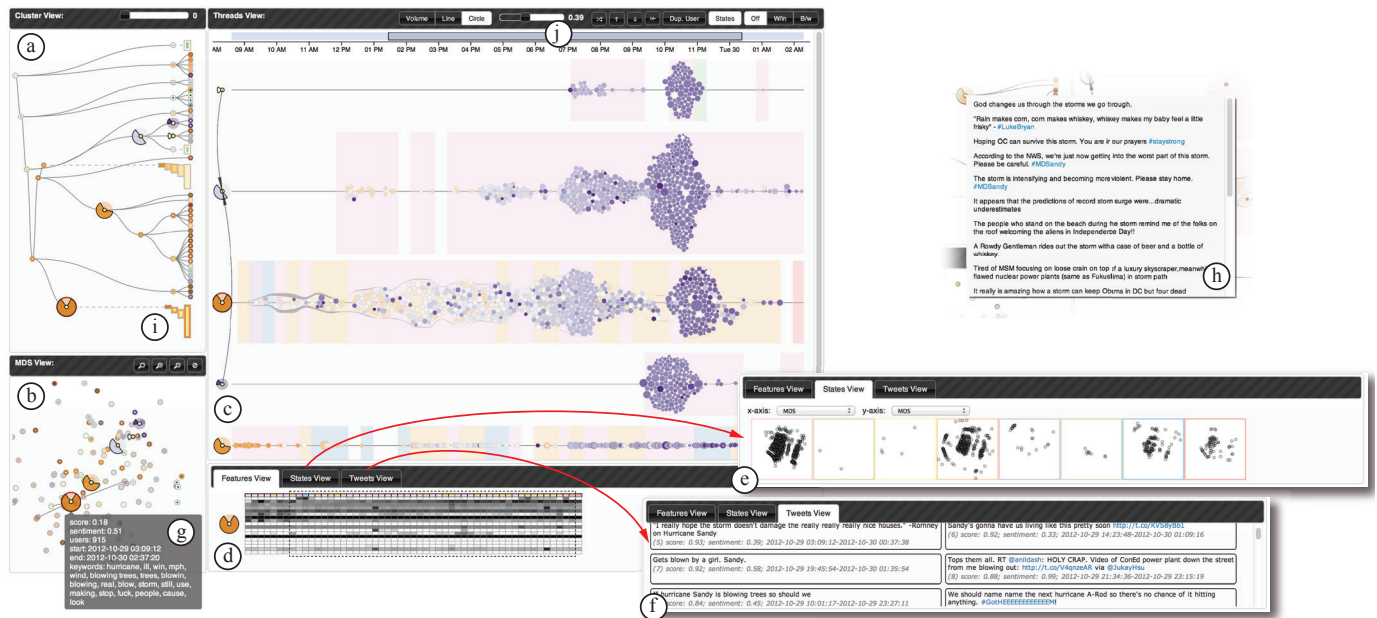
Cluster View:

0

a

i

MDS View:

b

score: 0.18
sentiment: 0.51
users: 915
start: 2012-10-29 03:09:12
end: 2012-10-30 02:37:20
keywords: hurricane, ill, win, mph, wind, blowing trees, trees, blowin, blowing, real, blow, storm, still, use, making, stop, fuck, people, cause, look

g

Threads View:

Volume Line Circle 0.39 Dup. User States Off W/in B/w

j

AM 09 AM 10 AM 11 AM 12 PM 01 PM 02 PM 03 PM 04 PM 05 PM 06 PM 07 PM 08 PM 09 PM 10 PM 11 PM Tue 30 01 AM 02 AM

c

Features View States View Tweets View

d

God changes us through the storms we go through.

"Rain makes corn, corn makes whiskey, whiskey makes my baby feel a little frisky" - #LukeBryan

Hoping OC can survive this storm. You are ir our prayers #staystrong

According to the NWS, we're just now getting into the worst part of this storm. Please be careful. #MDSandy

The storm is intensifying and becoming more violent. Please stay home. #MDSandy

It appears that the predictions of record storm surge were...dramatic underestimates

The people who stand on the beach during he storm remind me of the folks on the roof welcoming the aliens in Independence Day!!

A Rowdy Gentleman rides out the storm witha case of beer and a bottle of whiskey.

Tired of MSM focusing on loose crain on top if a luxury skyscraper,meanwhile flawed nuclear power plants (same as Fukushima) in storm path

It really is amazing how a storm can keep Obama in DC but four dead

h

Features View States View Tweets View

x-axis: MDS y-axis: MDS

e

Features View States View Tweets View

"I really hope the storm doesn't damage the really really really nice houses." -Romney on Hurricane Sandy
(5) score: 0.93; sentiment: 0.39; 2012-10-29 03:09:12-2012-10-30 00:37:38

Sandy's gonna have us living like this pretty soon http://t.co/KVS8yBb1
(6) score: 0.92; sentiment: 0.51; 2012-10-29 14:23:48-2012-10-30 01:09:16

Gets blown by a girl. Sandy.
(7) score: 0.92; sentiment: 0.58; 2012-10-29 19:45:54-2012-10-30 01:35:54

Tops them all. RT @anildash: HOLY CRAP. Video of ConEd power plant down the street from me blowing out: http://t.co/V4qnzeAR via @JukayHsu
(8) score: 0.88; sentiment: 0.99; 2012-10-29 21:34:36-2012-10-29 23:15:19

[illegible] hurricane Sandy is blowing trees so should we
(9) score: 0.84; sentiment: 0.45; 2012-10-29 10:01:17-2012-10-29 23:27:11

We should name name the next hurricane A-Rod so there's no chance of it hitting anything. #GotHEEEEEEEEEEEEM!

f